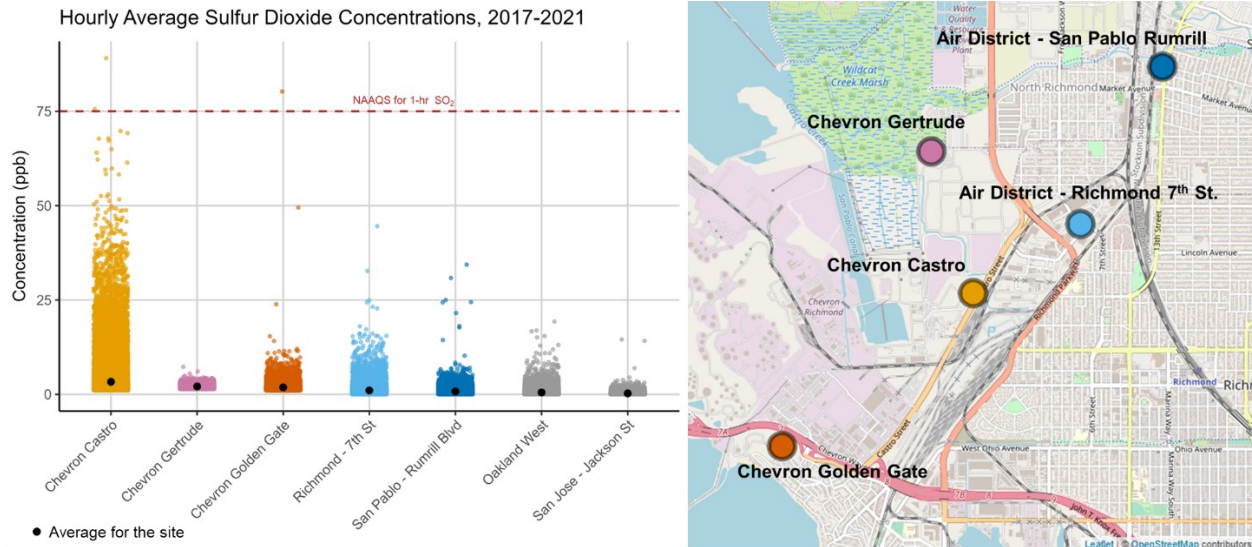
Hourly Average Sulfur Dioxide Concentrations, 2017-2021

NAAQS for 1-hr $SO_2$

Concentration (ppb)

75

50

25

0

Chevron Castro

Chevron Gertrude

Chevron Golden Gate

Richmond - 7th St

San Pablo - Rumrill Blvd

Oakland West

San Jose - Jackson St

● Average for the site

Water Quality Region Plant

Air District - San Pablo Rumrill

Wildcat Creek Marsh

North Richmond

Market Avenue

Market Avenue

Chevron Gertrude

Air District - Richmond 7th St.

7th Street

13th Street

Lincoln Avenue

Chevron Castro

Castro Street

Richmond Parkway

Chevron Richmond

San Pablo Creek

Richmond

Richm

Chevron Golden Gate

Chevron Way

Castro Street

West Ohio Avenue

Ohio Avenue

Ohio Avenue

6th Street

Marina Way

John T Knox Fre

7A

7B

Leaflet | © OpenStreetMap contributors